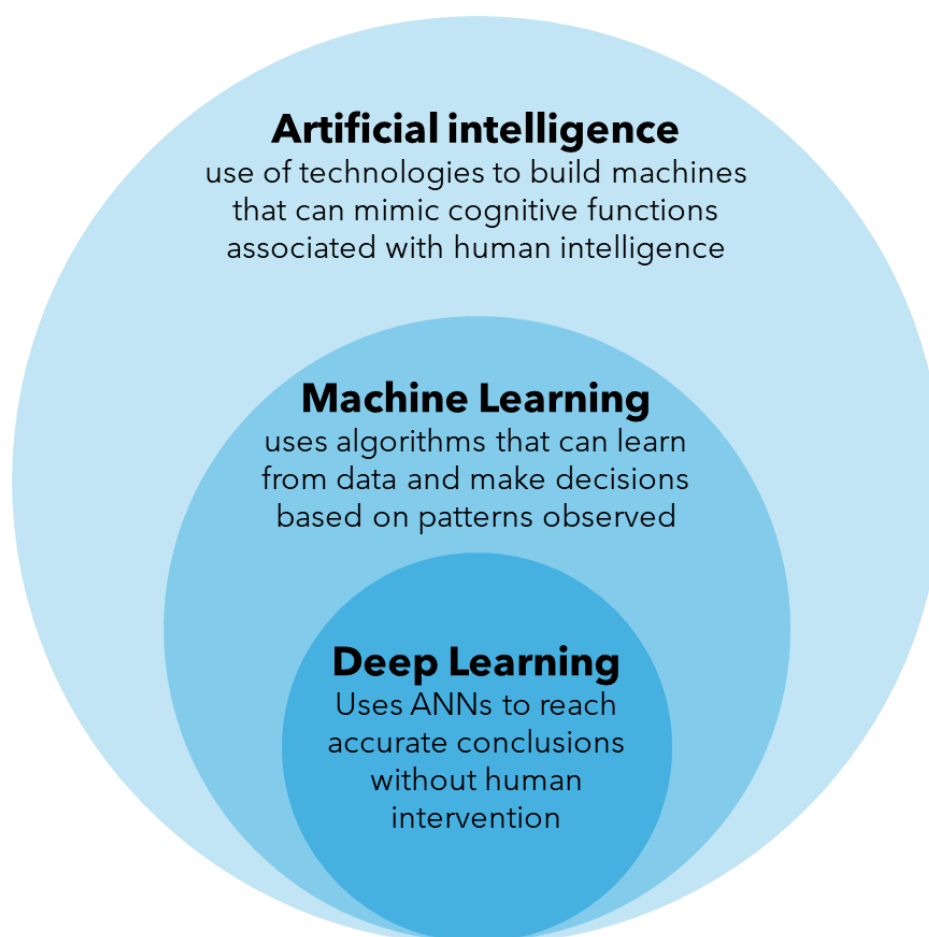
Artificial intelligence
use of technologies to build machines that can mimic cognitive functions associated with human intelligence

Machine Learning
uses algorithms that can learn from data and make decisions based on patterns observed

Deep Learning
Uses ANNs to reach accurate conclusions without human intervention